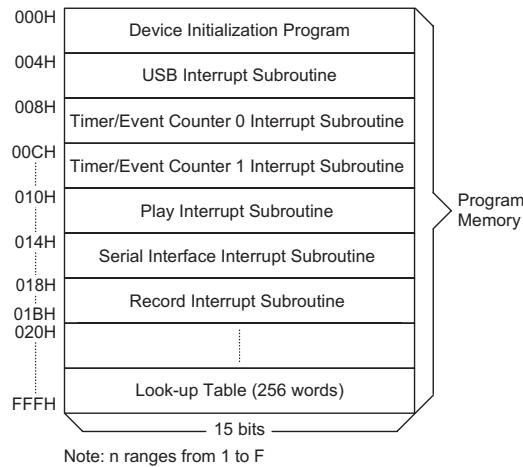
000H
Device Initialization Program
004H
USB Interrupt Subroutine
008H
Timer/Event Counter 0 Interrupt Subroutine
00CH
Timer/Event Counter 1 Interrupt Subroutine
010H
Play Interrupt Subroutine
014H
Serial Interface Interrupt Subroutine
018H
Record Interrupt Subroutine
01BH
020H
Look-up Table (256 words)
FFFH
15 bits
Program Memory
Note: n ranges from 1 to F